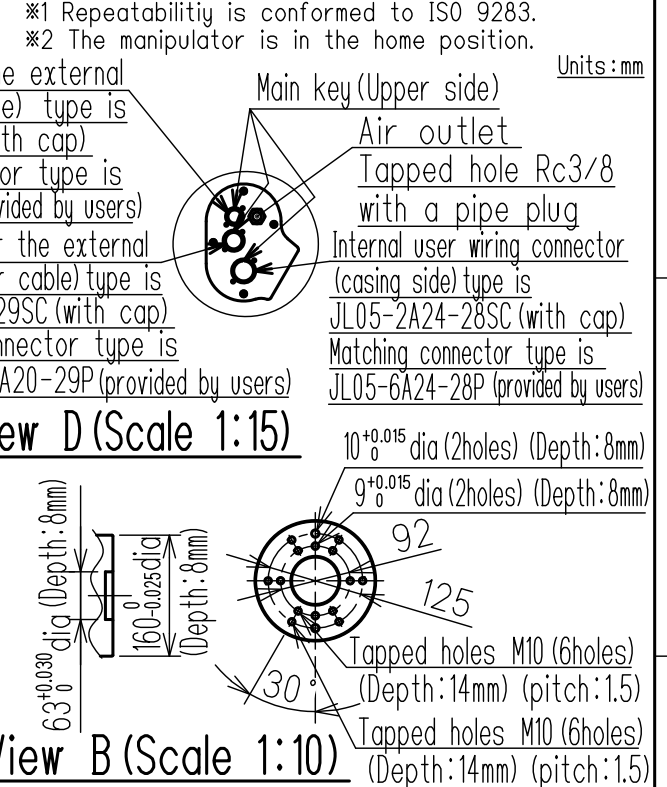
※1 Repeatabilitiy is conformed to ISO 9283.
※2 The manipulator is in the home position.

Units:mm

e external
e) type is
th cap)
or type is
vided by users)
the external
cable) type is
29SC (with cap)
nnector type is
A20-29P (provided by users)

Main key (Upper side)

Air outlet
Tapped hole Rc3/8
with a pipe plug

Internal user wiring connector
(casing side) type is
JL05-2A24-28SC (with cap)
Matching connector type is
JL05-6A24-28P (provided by users)

ew D (Scale 1:15)

$10^{+0.015}_{0}$ dia (2holes) (Depth:8mm)
$9^{+0.015}_{0}$ dia (2holes) (Depth:8mm)

92

125

$63^{+0.030}_{0}$ dia (Depth:8mm)

$160^{0}_{-0.025}$ dia

(Depth:8mm)

30°

Tapped holes M10 (6holes)
(Depth:14mm) (pitch:1.5)
Tapped holes M10 (6holes)
(Depth:14mm) (pitch:1.5)

View B (Scale 1:10)